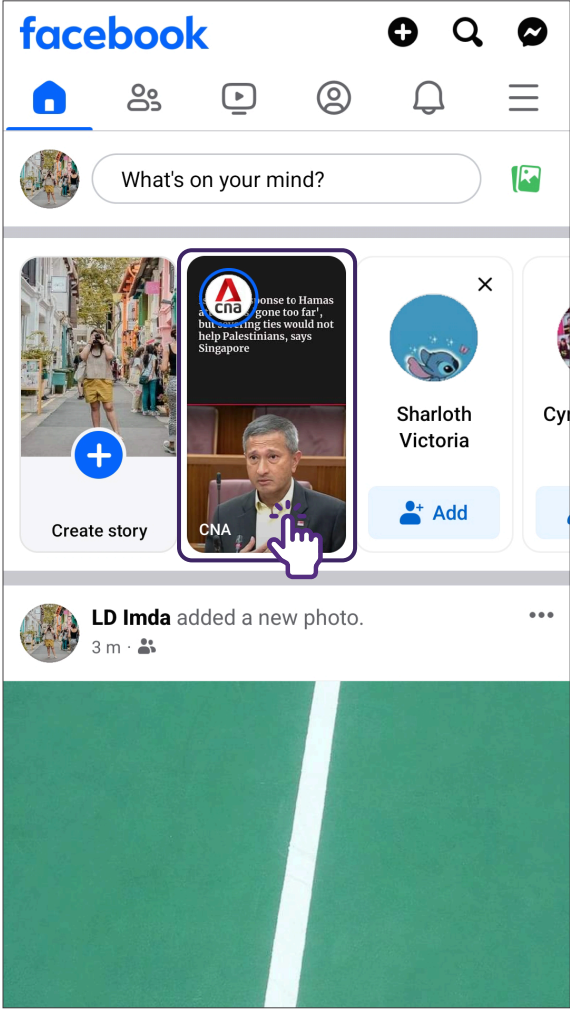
facebook

What's on your mind?

Create story

cna

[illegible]ponse to Hamas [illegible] gone too far', but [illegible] ties would not help Palestinians, says Singapore

CNA

Sharloth Victoria

Add

Cy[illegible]

LD Imda added a new photo.

3 m ·